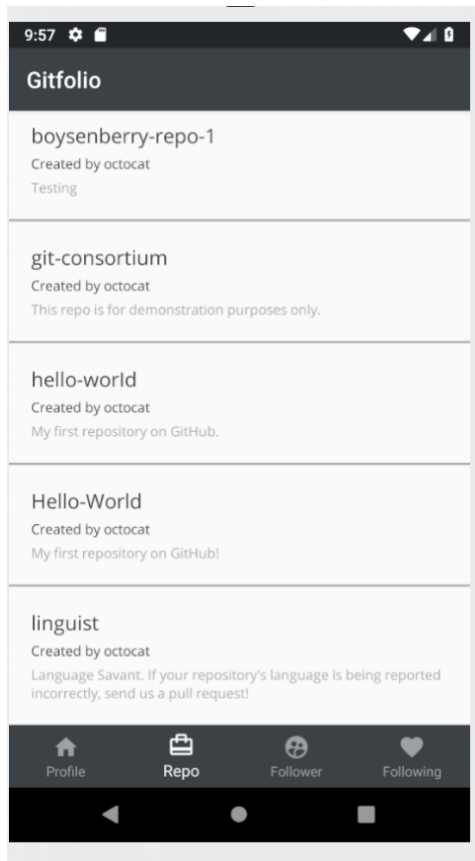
9:57

Gitfolio

boysenberry-repo-1
Created by octocat
Testing

git-consortium
Created by octocat
This repo is for demonstration purposes only.

hello-world
Created by octocat
My first repository on GitHub.

Hello-World
Created by octocat
My first repository on GitHub!

linguist
Created by octocat
Language Savant. If your repository's language is being reported incorrectly, send us a pull request!

Profile
Repo
Follower
Following